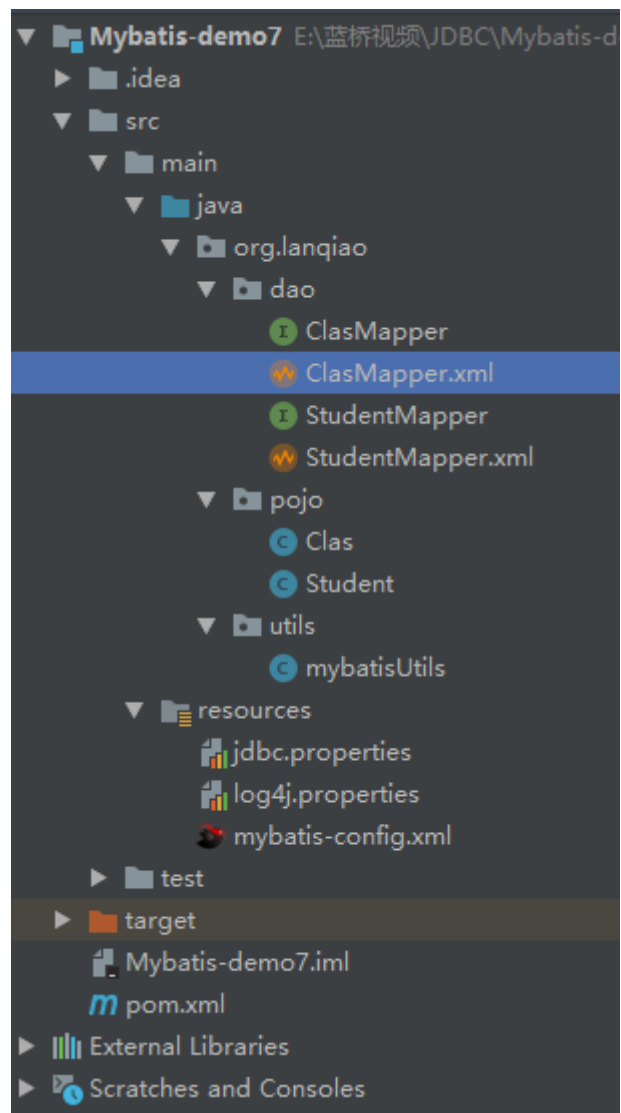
Mybatis-demo7 E:\蓝桥视频\JDBC\Mybatis-d
.idea
src
main
java
org.lanqiao
dao
ClasMapper
ClasMapper.xml
StudentMapper
StudentMapper.xml
pojo
Clas
Student
utils
mybatisUtils
resources
jdbc.properties
log4j.properties
mybatis-config.xml
test
target
Mybatis-demo7.iml
pom.xml
External Libraries
Scratches and Consoles